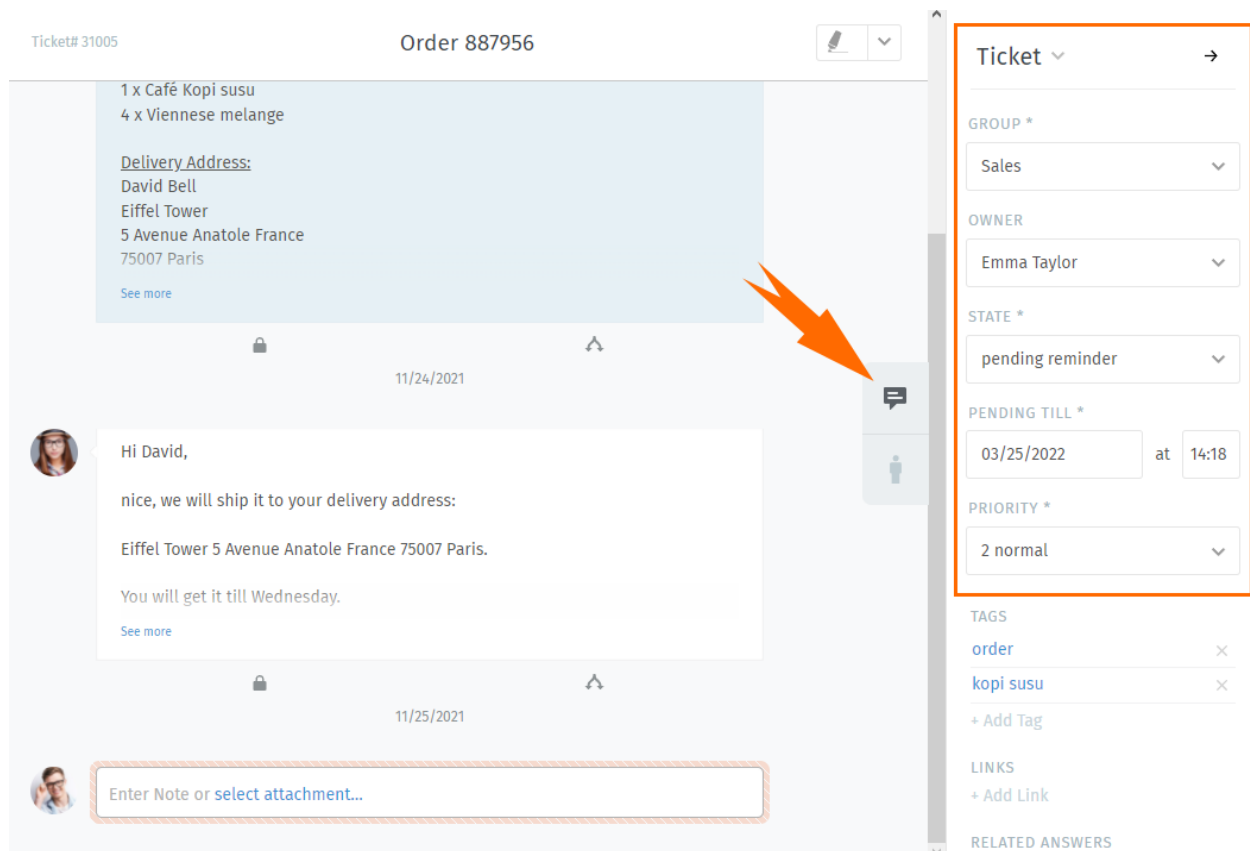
Ticket# 31005

Order 887956

1 x Café Kopi susu
4 x Viennese melange

Delivery Address:
David Bell
Eiffel Tower
5 Avenue Anatole France
75007 Paris

See more

11/24/2021

Hi David,

nice, we will ship it to your delivery address:

Eiffel Tower 5 Avenue Anatole France 75007 Paris.

You will get it till Wednesday.

See more

11/25/2021

Enter Note or select attachment...

Ticket

GROUP *
Sales

OWNER
Emma Taylor

STATE *
pending reminder

PENDING TILL *
03/25/2022 at 14:18

PRIORITY *
2 normal

TAGS
order
kopi susu
+ Add Tag

LINKS
+ Add Link

RELATED ANSWERS